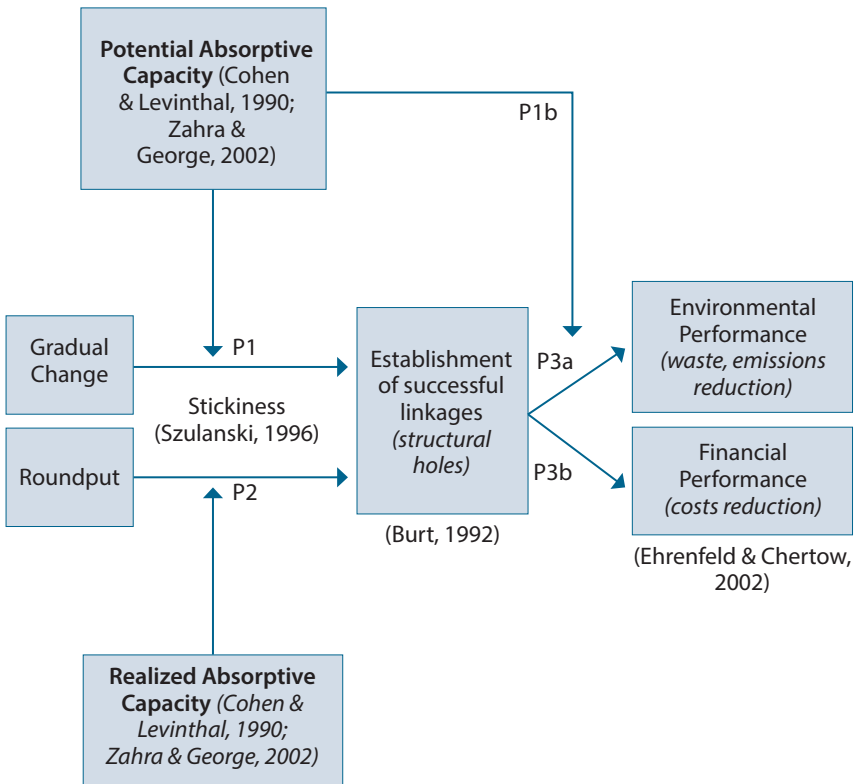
**Potential Absorptive Capacity** (Cohen & Levinthal, 1990; Zahra & George, 2002)

P1b

Gradual Change

P1

Stickiness (Szulanski, 1996)

Roundput

P2

Establishment of successful linkages *(structural holes)*

(Burt, 1992)

P3a

P3b

Environmental Performance *(waste, emissions reduction)*

Financial Performance *(costs reduction)*

(Ehrenfeld & Chertow, 2002)

**Realized Absorptive Capacity** *(Cohen & Levinthal, 1990; Zahra & George, 2002)*